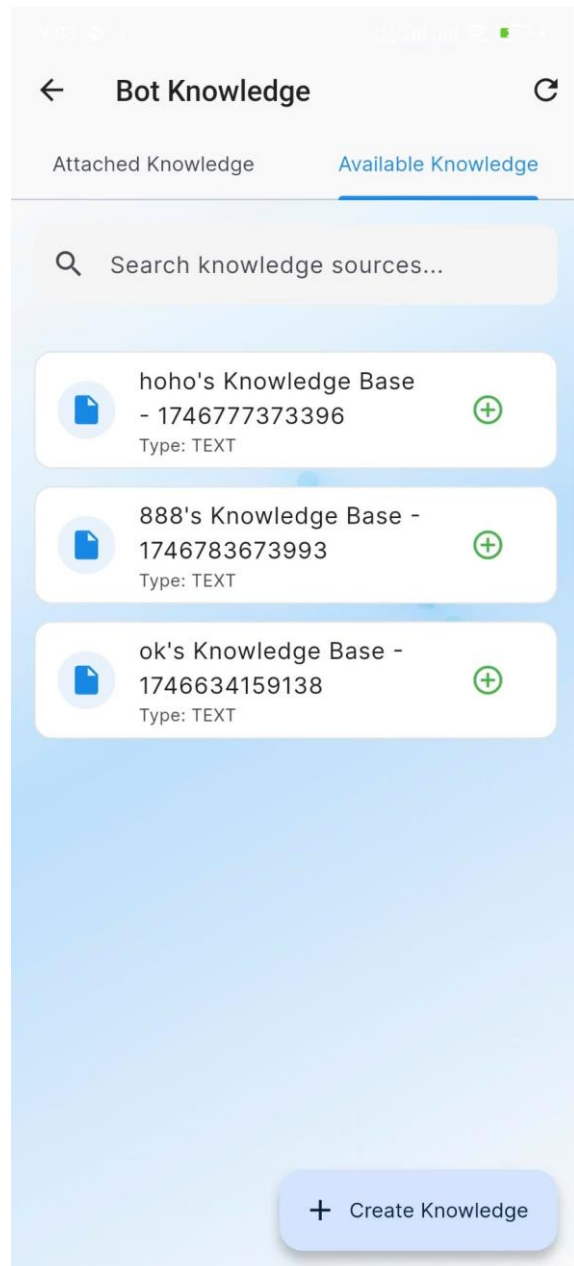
Bot Knowledge

Attached Knowledge

Available Knowledge

Search knowledge sources...

hoho's Knowledge Base - 1746777373396
Type: TEXT

888's Knowledge Base - 1746783673993
Type: TEXT

ok's Knowledge Base - 1746634159138
Type: TEXT

+ Create Knowledge